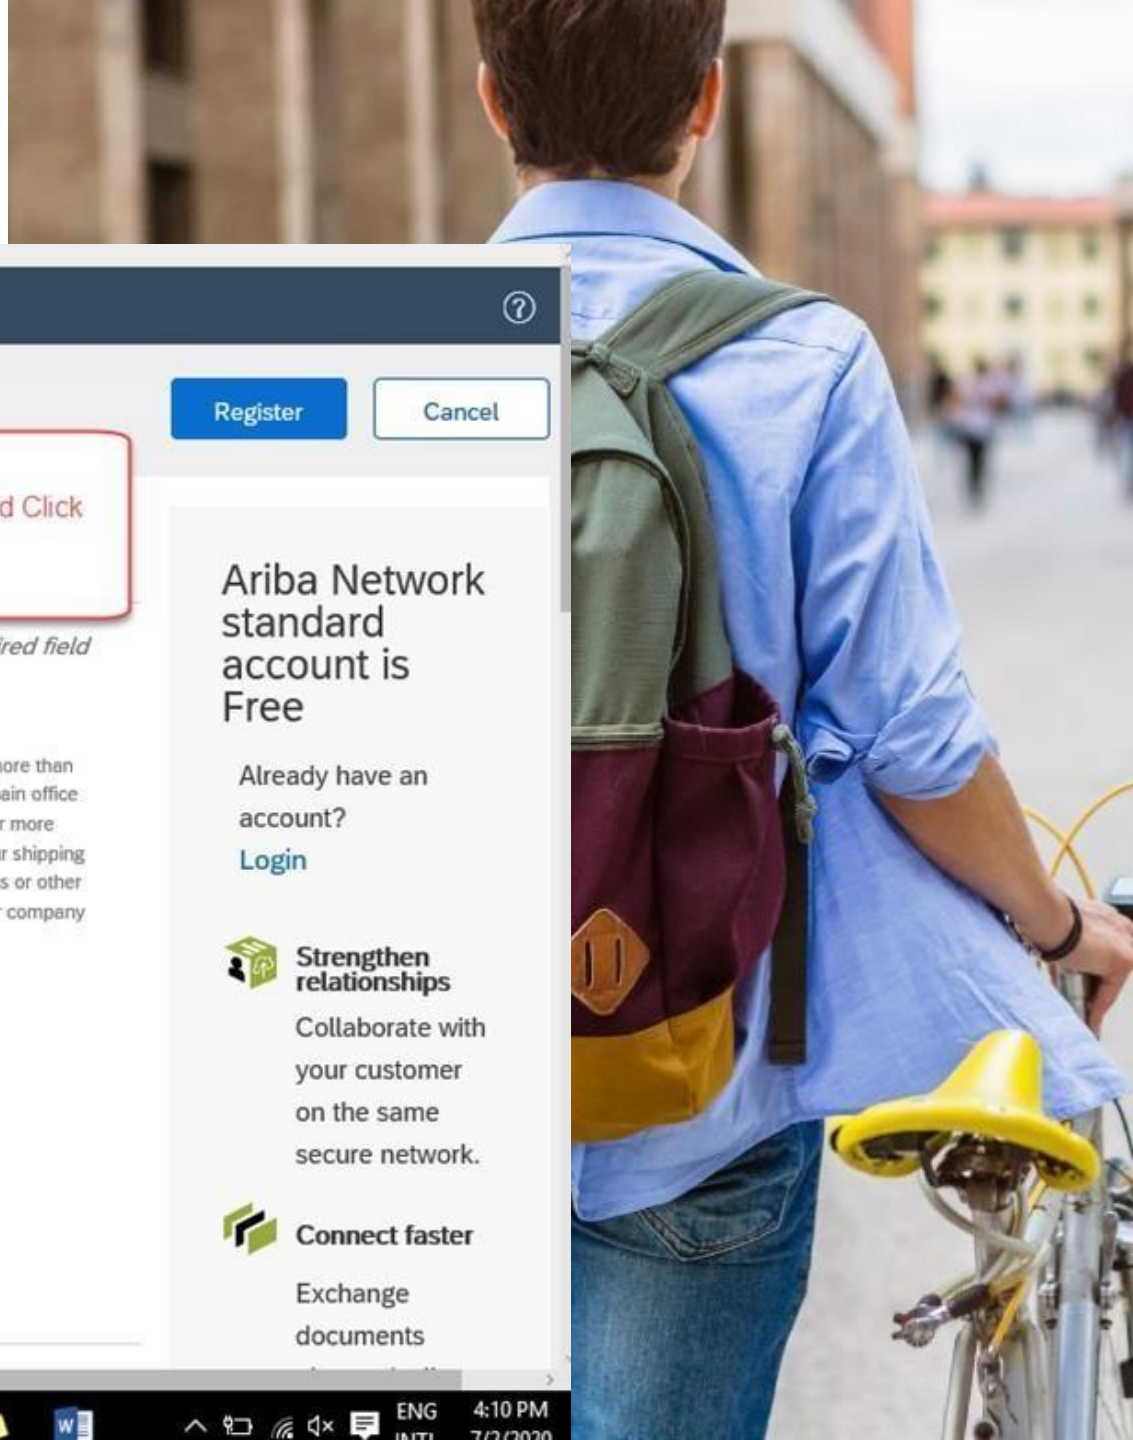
Register
Cancel

d Click

ired field

ore than
ain office
r more
r shipping
s or other
company

Ariba Network standard account is Free

Already have an account?
Login

Strengthen relationships
Collaborate with your customer on the same secure network.

Connect faster
Exchange documents

ENG
INTL
4:10 PM
7/2/2020